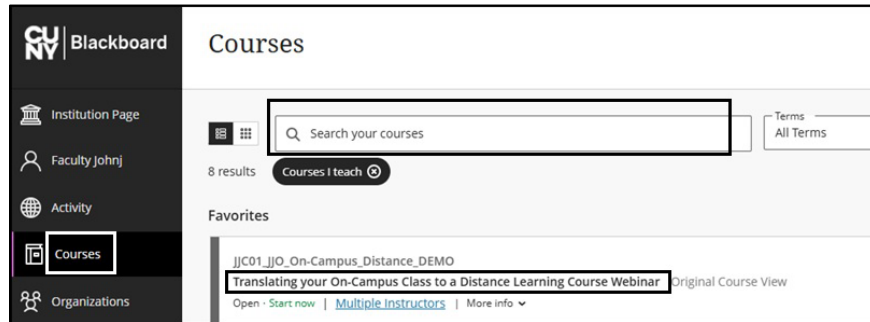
CU NY Blackboard

Institution Page

Faculty Johnj

Activity

Courses

Organizations

Courses

Search your courses

Terms
All Terms

8 results

Courses I teach

Favorites

JJC01_JJO_On-Campus_Distance_DEMO

Translating your On-Campus Class to a Distance Learning Course Webinar Original Course View

Open · Start now | Multiple Instructors | More info